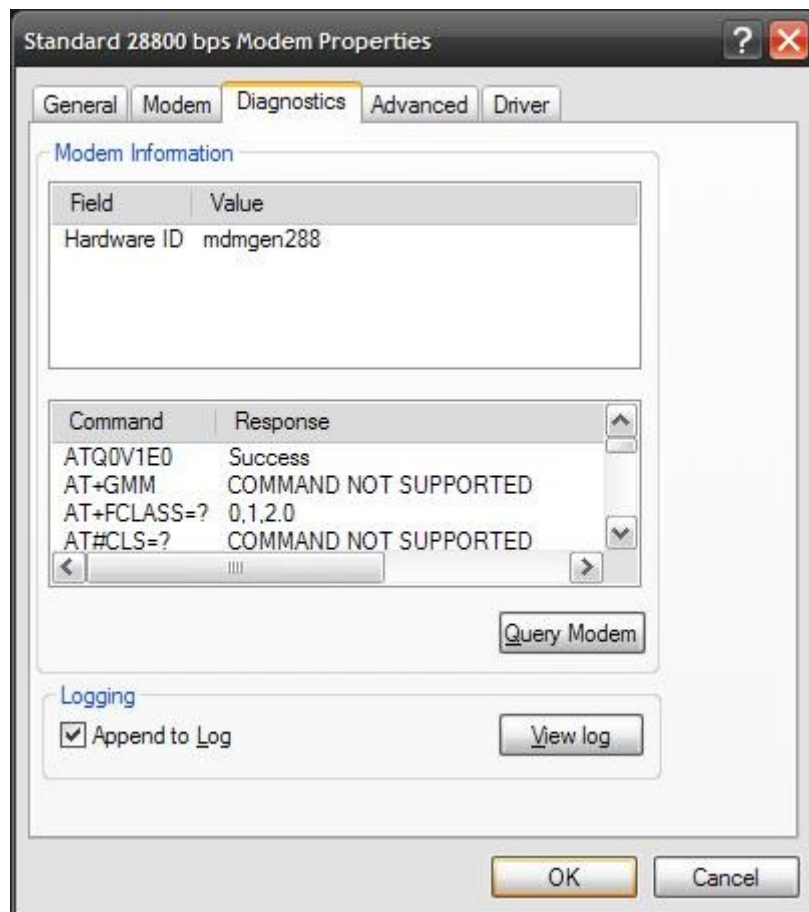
Standard 28800 bps Modem Properties

General | Modem | Diagnostics | Advanced | Driver

Modem Information

| Field | Value |
|---|---|
| Hardware ID | mdmgen288 |

| Command | Response |
|---|---|
| ATQ0V1E0 | Success |
| AT+GMM | COMMAND NOT SUPPORTED |
| AT+FCLASS=? | 0,1,2.0 |
| AT#CLS=? | COMMAND NOT SUPPORTED |

Query Modem

Logging

Append to Log

View log

OK

Cancel